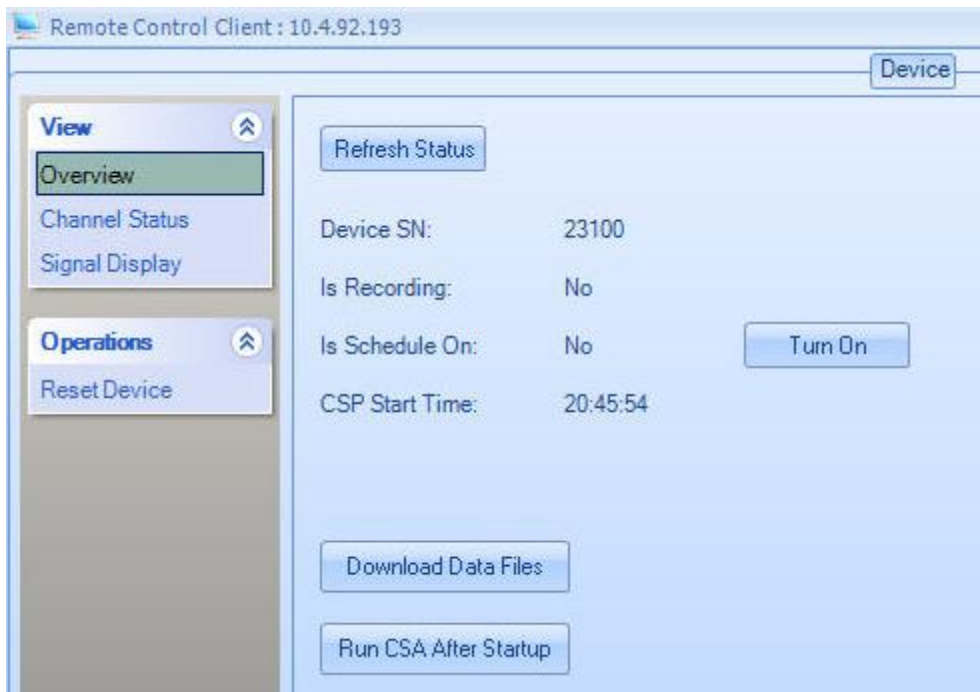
Remote Control Client : 10.4.92.193

Device

View
Overview
Channel Status
Signal Display

Operations
Reset Device

Refresh Status

Device SN: 23100

Is Recording: No

Is Schedule On: No Turn On

CSP Start Time: 20:45:54

Download Data Files

Run CSA After Startup